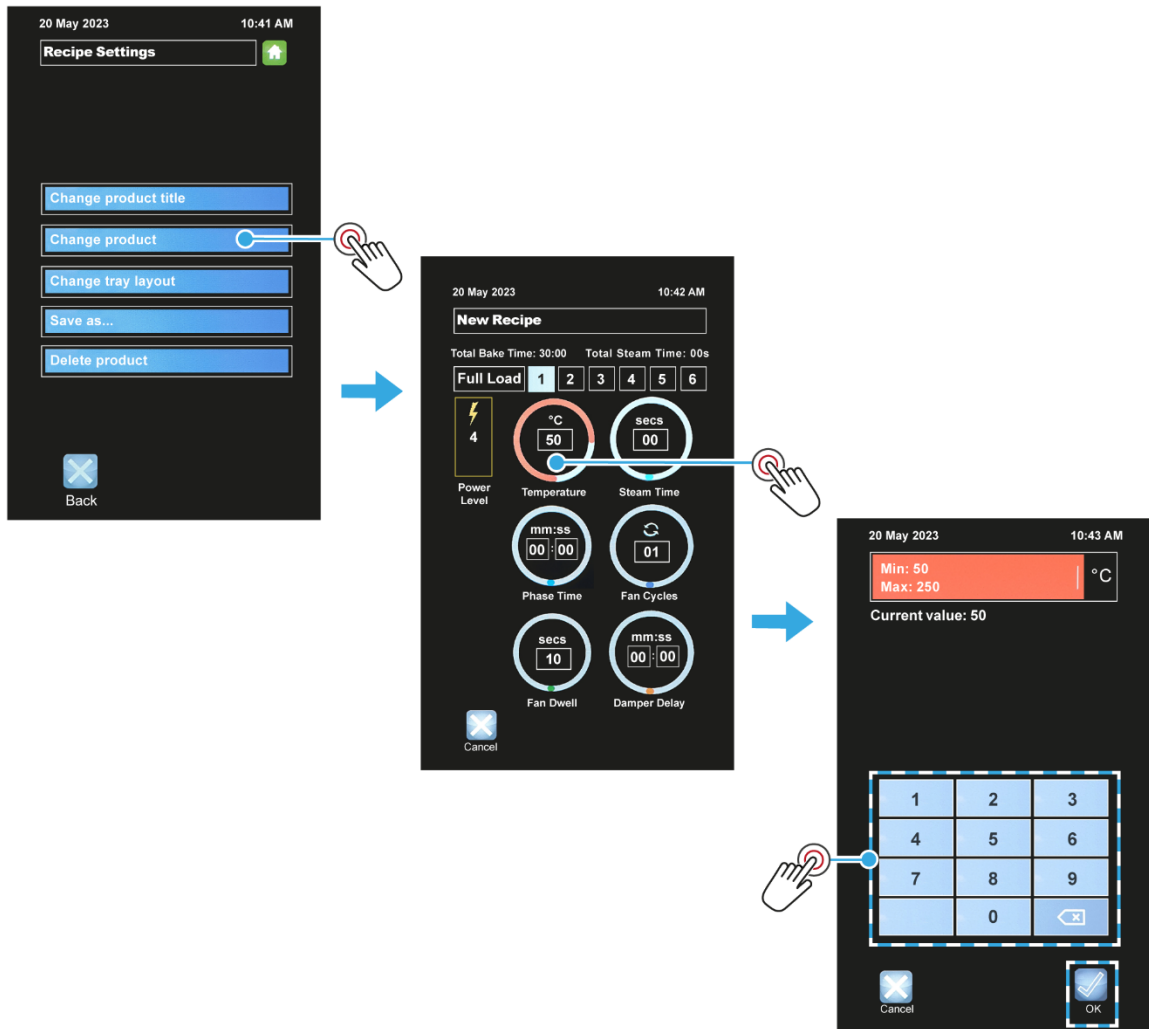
20 May 2023 10:41 AM

Recipe Settings

Change product title

Change product

Change tray layout

Save as...

Delete product

Back

20 May 2023 10:42 AM

New Recipe

Total Bake Time: 30:00 Total Steam Time: 00s

Full Load 1 2 3 4 5 6

4

Power Level

°C 50

Temperature

secs 00

Steam Time

mm:ss 00 : 00

Phase Time

01

Fan Cycles

secs 10

Fan Dwell

mm:ss 00 : 00

Damper Delay

Cancel

20 May 2023 10:43 AM

Min: 50
Max: 250

°C

Current value: 50

| 1 | 2 | 3 |
|---|---|---|
| 4 | 5 | 6 |
| 7 | 8 | 9 |
|  | 0 |  |

Cancel

OK